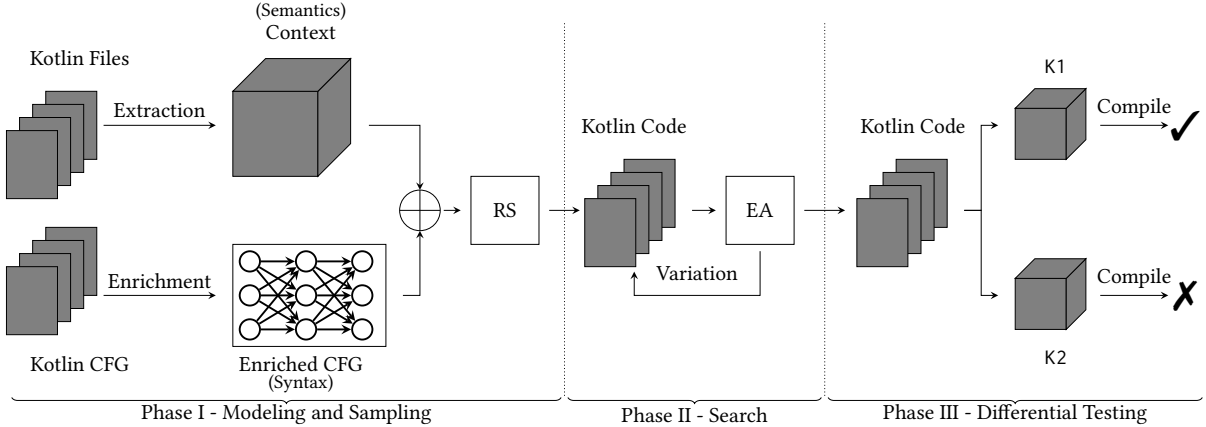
(Semantics)
Context

Kotlin Files

Extraction

Enrichment

Kotlin CFG

Enriched CFG
(Syntax)

RS

Kotlin Code

EA

Variation

Kotlin Code

K1

Compile ✓

Compile ✗

K2

Phase I - Modeling and Sampling

Phase II - Search

Phase III - Differential Testing